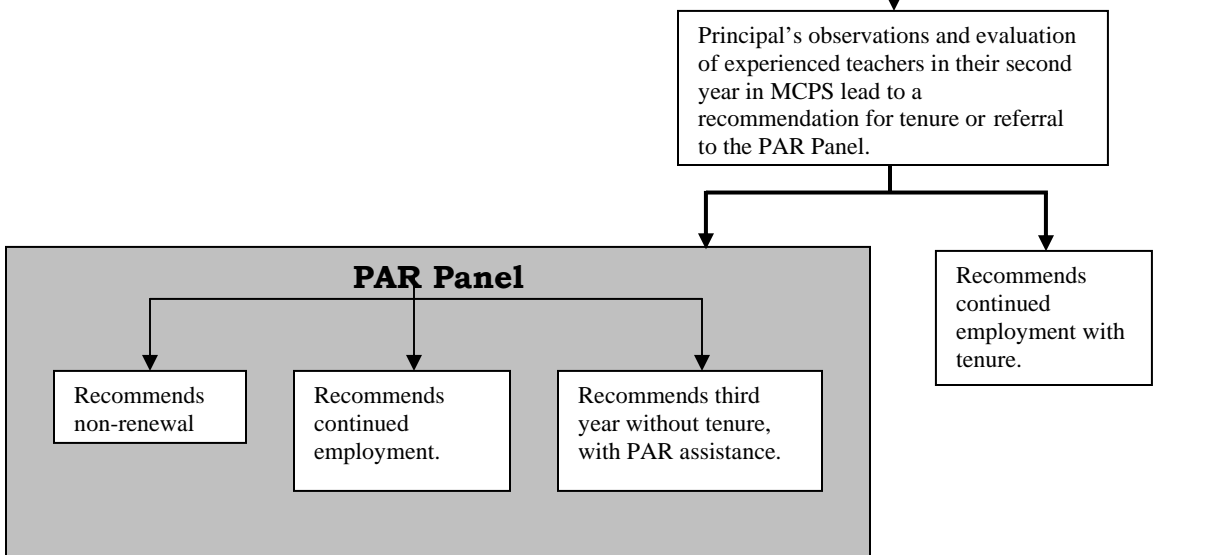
Principal’s observations and evaluation of experienced teachers in their second year in MCPS lead to a recommendation for tenure or referral to the PAR Panel.

PAR Panel

Recommends non-renewal

Recommends continued employment.

Recommends third year without tenure, with PAR assistance.

Recommends continued employment with tenure.